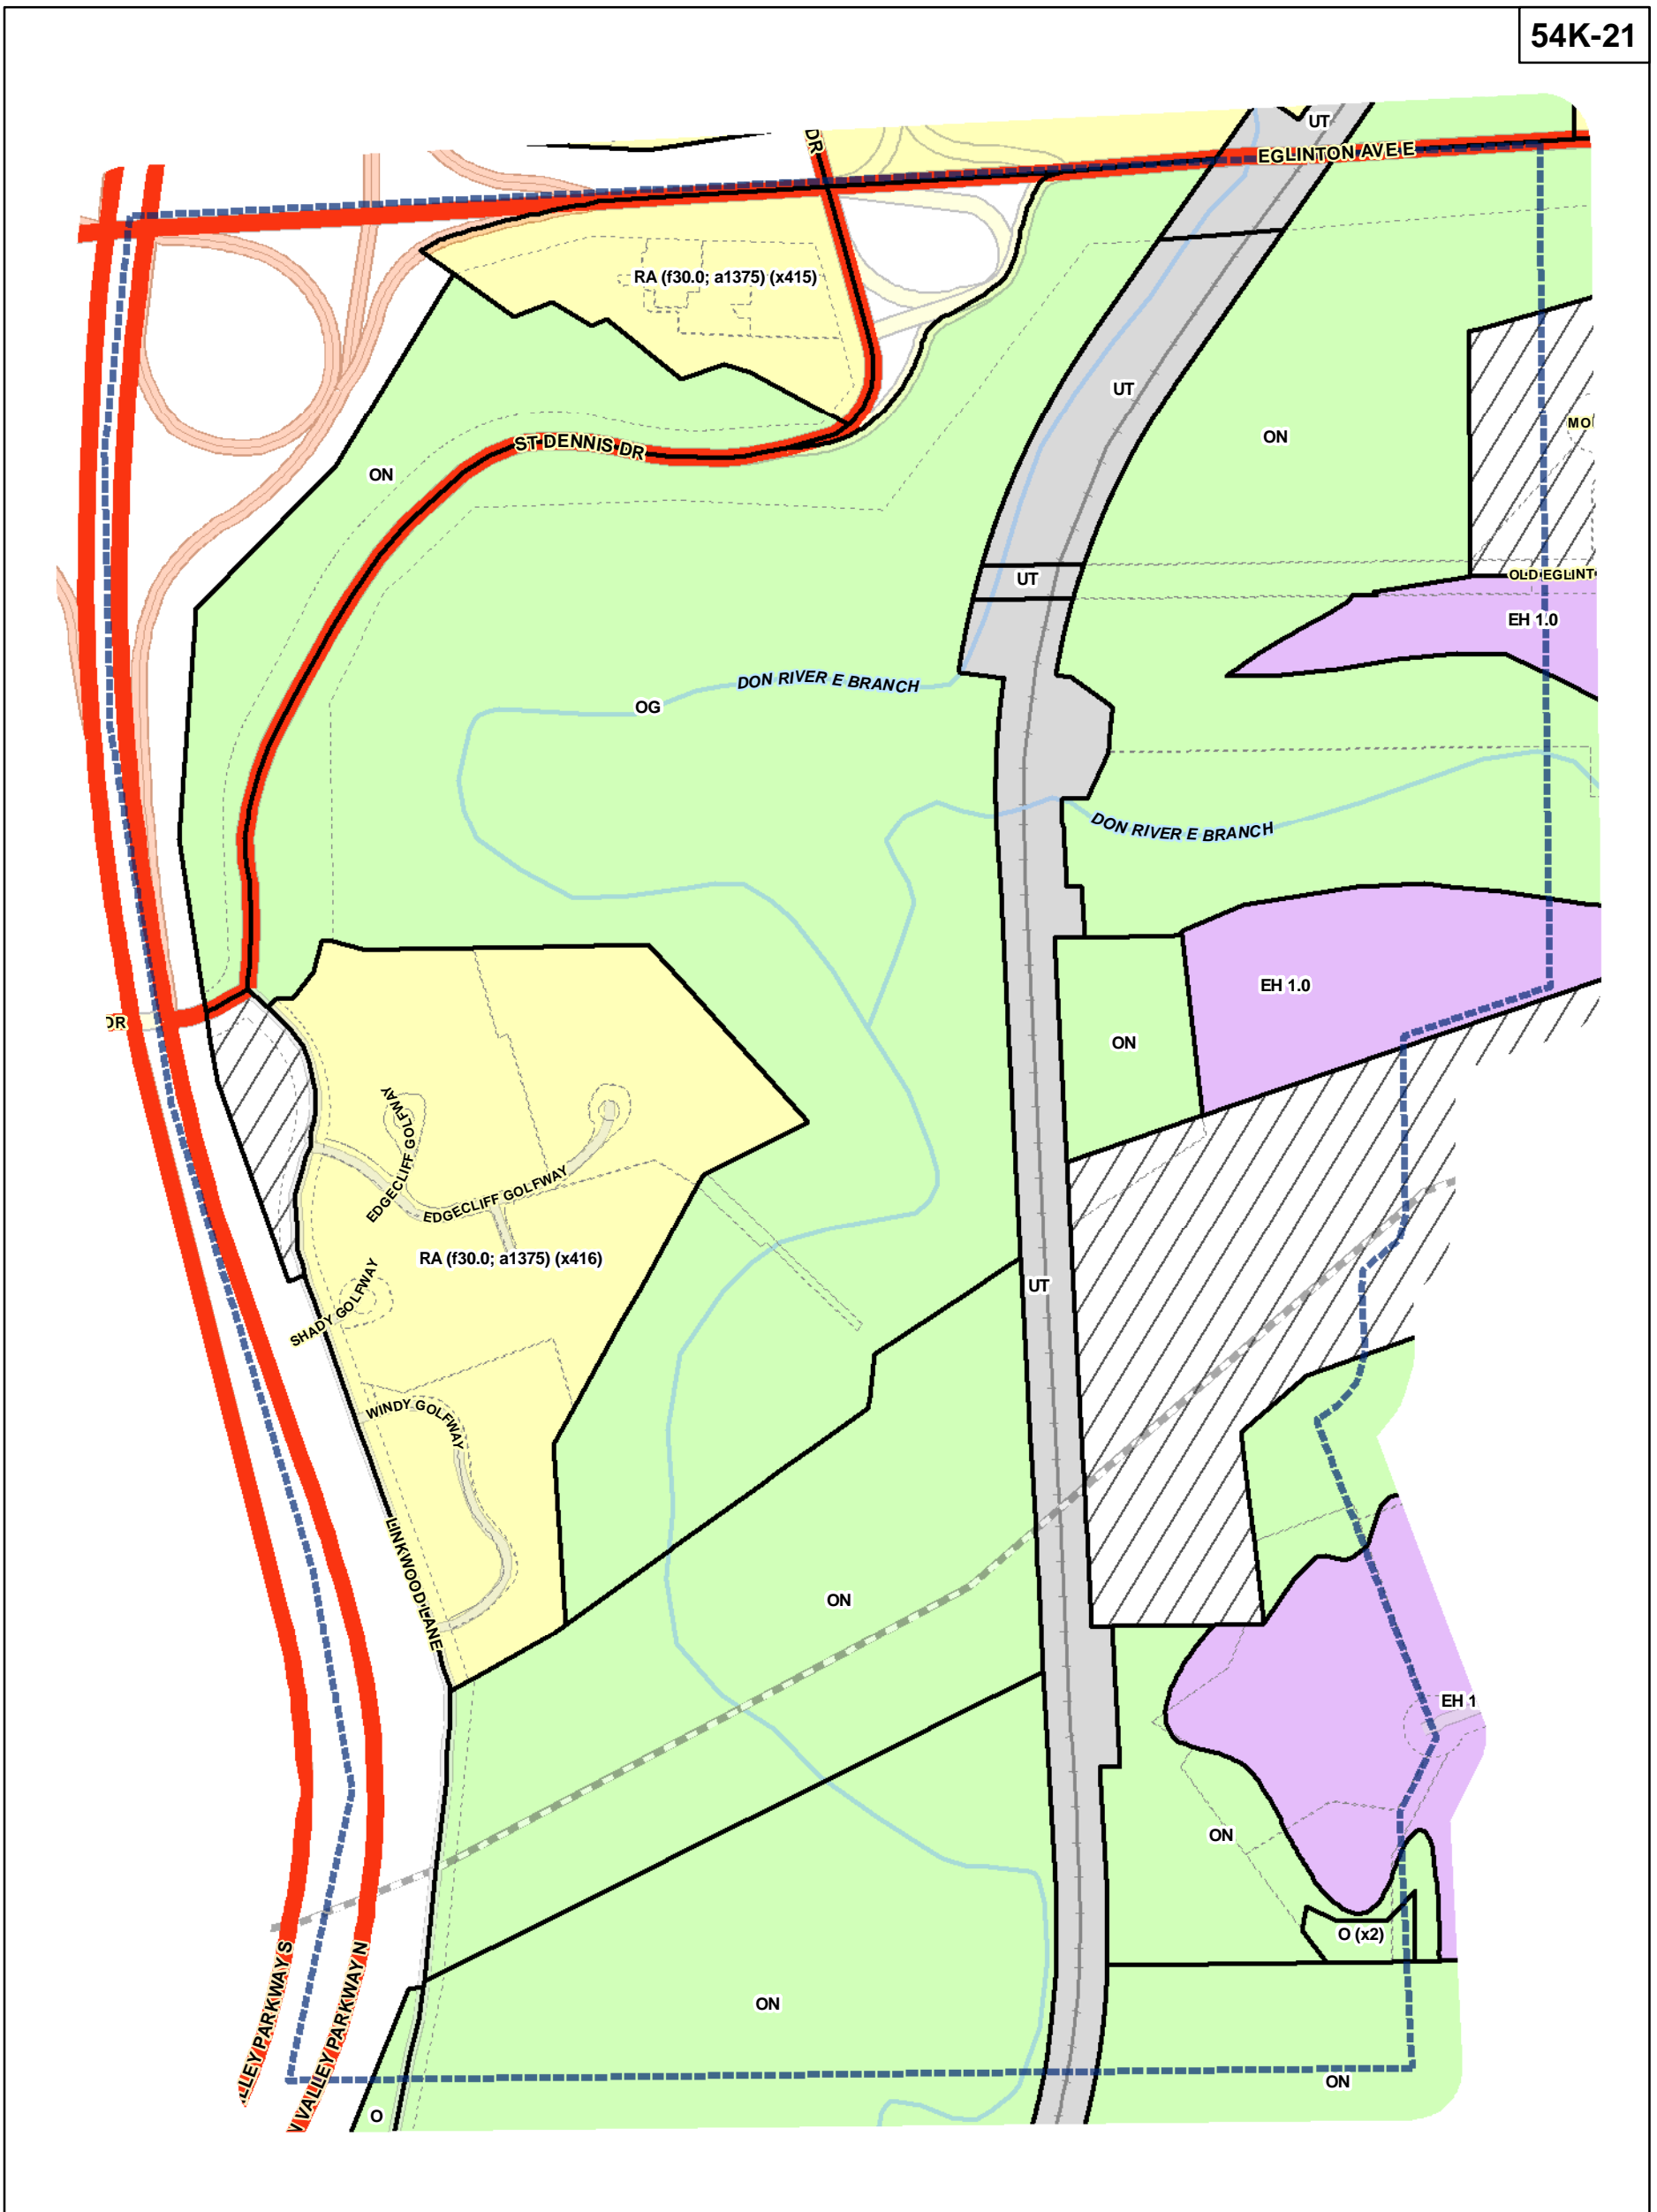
54K-21

UT
EGLINTON AVE E
DR
RA (f30.0; a1375) (x415)
UT
ON
MO
ON
ST DENNIS DR
UT
OLD EGLINT
EH 1.0
DON RIVER E BRANCH
OG
DON RIVER E BRANCH
DR
EH 1.0
ON
EDGECLIFF GOLFWAY
EDGECLIFF GOLFWAY
RA (f30.0; a1375) (x416)
SHADY GOLFWAY
UT
WINDY GOLFWAY
LINKWOOD LANE
ON
EH 1
ON
O (x2)
LLEY PARKWAY S
VALLEY PARKWAY N
ON
ON
O